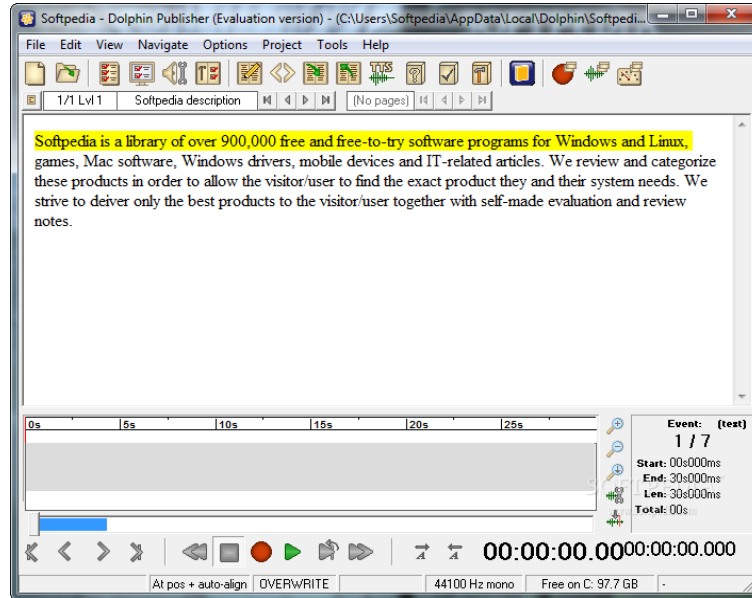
Softpedia - Dolphin Publisher (Evaluation version) - (C:\Users\Softpedia\AppData\Local\Dolphin\Softpedi...

File Edit View Navigate Options Project Tools Help

1/1 Lvl 1 Softpedia description (No pages)

Softpedia is a library of over 900,000 free and free-to-try software programs for Windows and Linux, games, Mac software, Windows drivers, mobile devices and IT-related articles. We review and categorize these products in order to allow the visitor/user to find the exact product they and their system needs. We strive to deiver only the best products to the visitor/user together with self-made evaluation and review notes.

0s 5s 10s 15s 20s 25s

Event: (text)
1 / 7
Start: 00s000ms
End: 30s000ms
Len: 30s000ms
Total: 00s

00:00:00.000 00:00:00.000

At pos + auto-align OVERWRITE 44100 Hz mono Free on C: 97.7 GB -